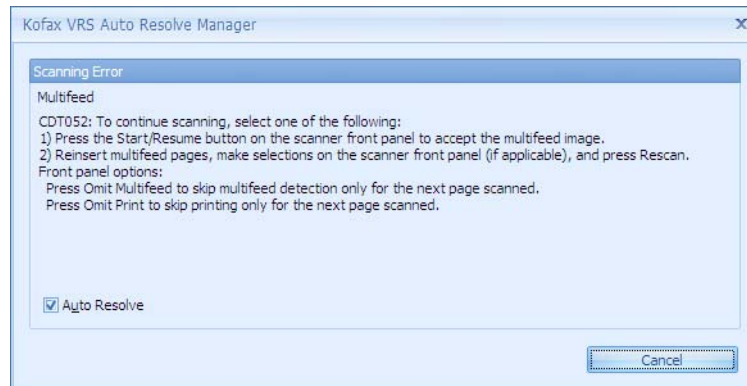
Kofax VRS Auto Resolve Manager

Scanning Error

Multifeed

CDT052: To continue scanning, select one of the following:
1) Press the Start/Resume button on the scanner front panel to accept the multifeed image.
2) Reinsert multifeed pages, make selections on the scanner front panel (if applicable), and press Rescan.
Front panel options:
Press Omit Multifeed to skip multifeed detection only for the next page scanned.
Press Omit Print to skip printing only for the next page scanned.

Auto Resolve

Cancel